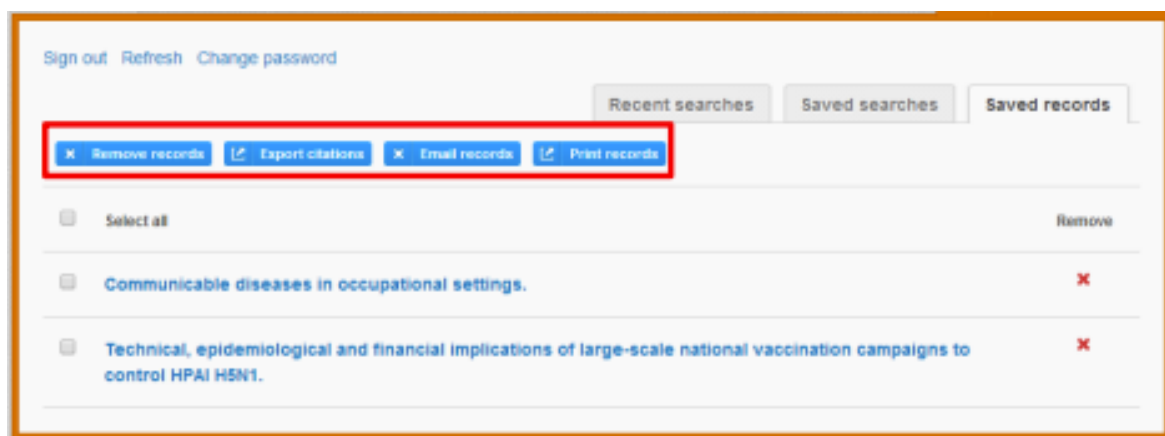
Sign out Refresh Change password

Recent searches Saved searches Saved records

Remove records Export citations Email records Print records

Select all Remove

Communicable diseases in occupational settings.

Technical, epidemiological and financial implications of large-scale national vaccination campaigns to control HPAI H5N1.